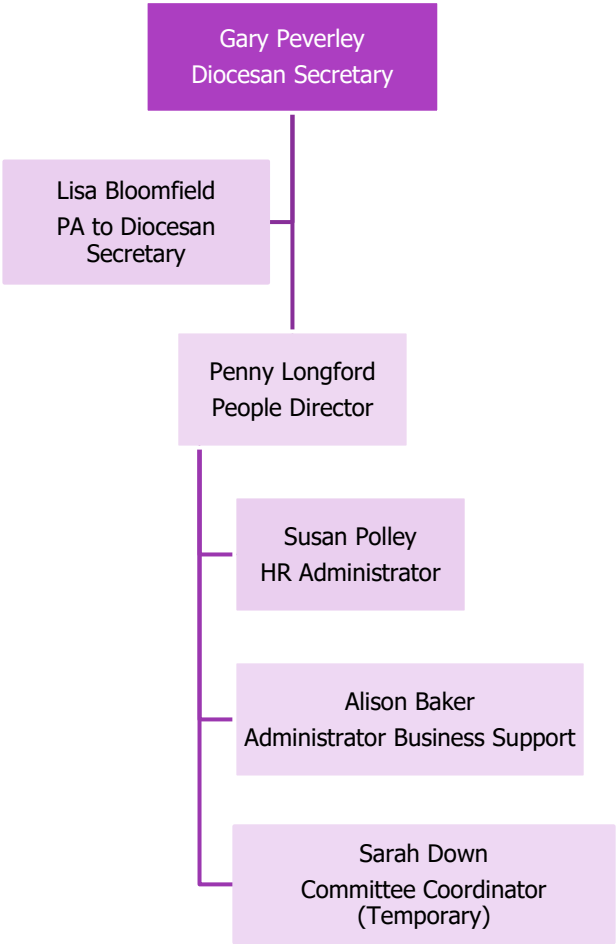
Gary Peverley
Diocesan Secretary

Lisa Bloomfield
PA to Diocesan Secretary

Penny Longford
People Director

Susan Polley
HR Administrator

Alison Baker
Administrator Business Support

Sarah Down
Committee Coordinator (Temporary)